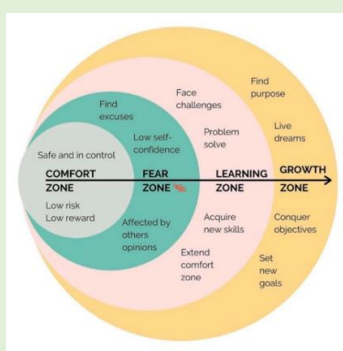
Find excuses

Low self-confidence

Safe and in control

COMFORT ZONE

FEAR ZONE

Low risk
Low reward

Affected by others opinions

Face challenges

Problem solve

LEARNING ZONE

Acquire new skills

Extend comfort zone

Find purpose

Live dreams

GROWTH ZONE

Conquer objectives

Set new goals